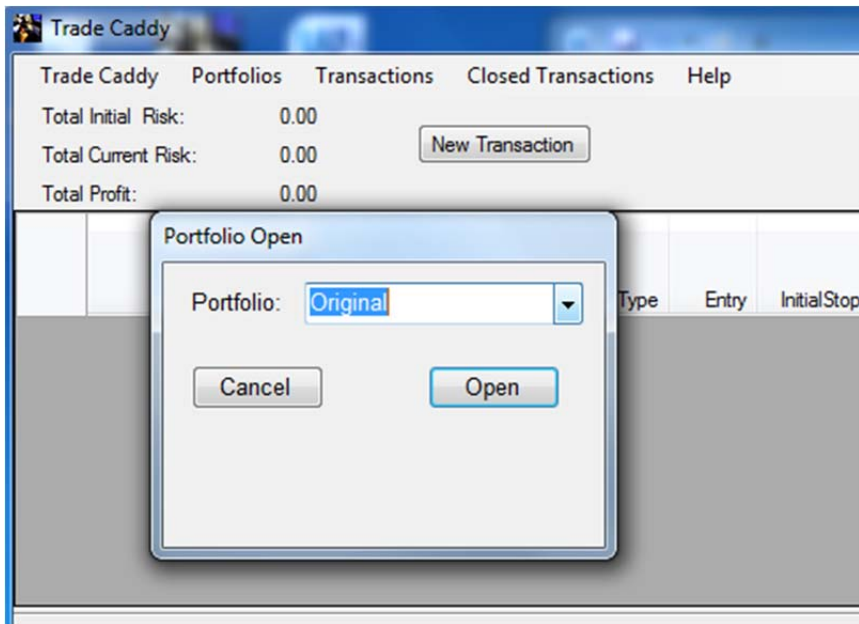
Trade Caddy

Trade Caddy Portfolios Transactions Closed Transactions Help

Total Initial Risk: 0.00

Total Current Risk: 0.00

Total Profit: 0.00

New Transaction

Type Entry InitialStop

Portfolio Open

Portfolio: Original

Cancel

Open